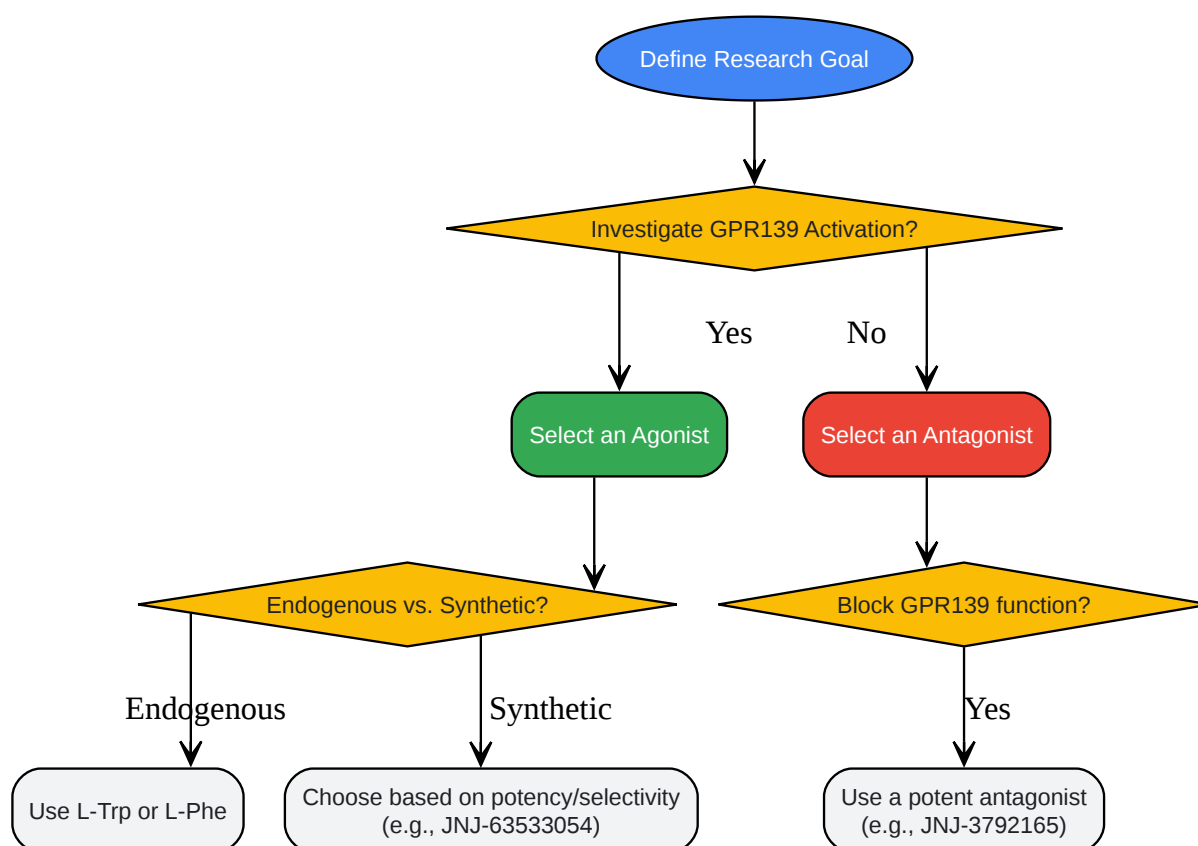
Define Research Goal

Investigate GPR139 Activation?

Yes

No

Select an Agonist

Select an Antagonist

Endogenous vs. Synthetic?

Block GPR139 function?

Endogenous

Synthetic

Yes

Use L-Trp or L-Phe

Choose based on potency/selectivity (e.g., JNJ-63533054)

Use a potent antagonist (e.g., JNJ-3792165)